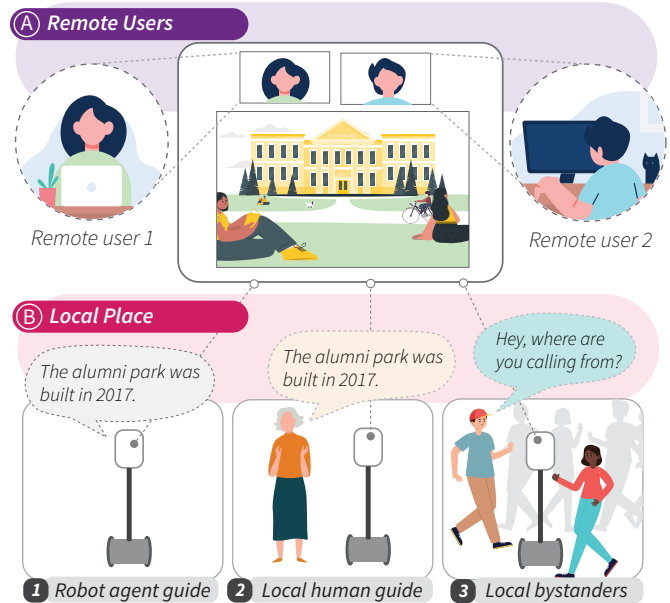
Ⓐ Remote Users

Remote user 1

Remote user 2

Ⓑ Local Place

The alumni park was built in 2017.

The alumni park was built in 2017.

Hey, where are you calling from?

1 Robot agent guide

2 Local human guide

3 Local bystanders